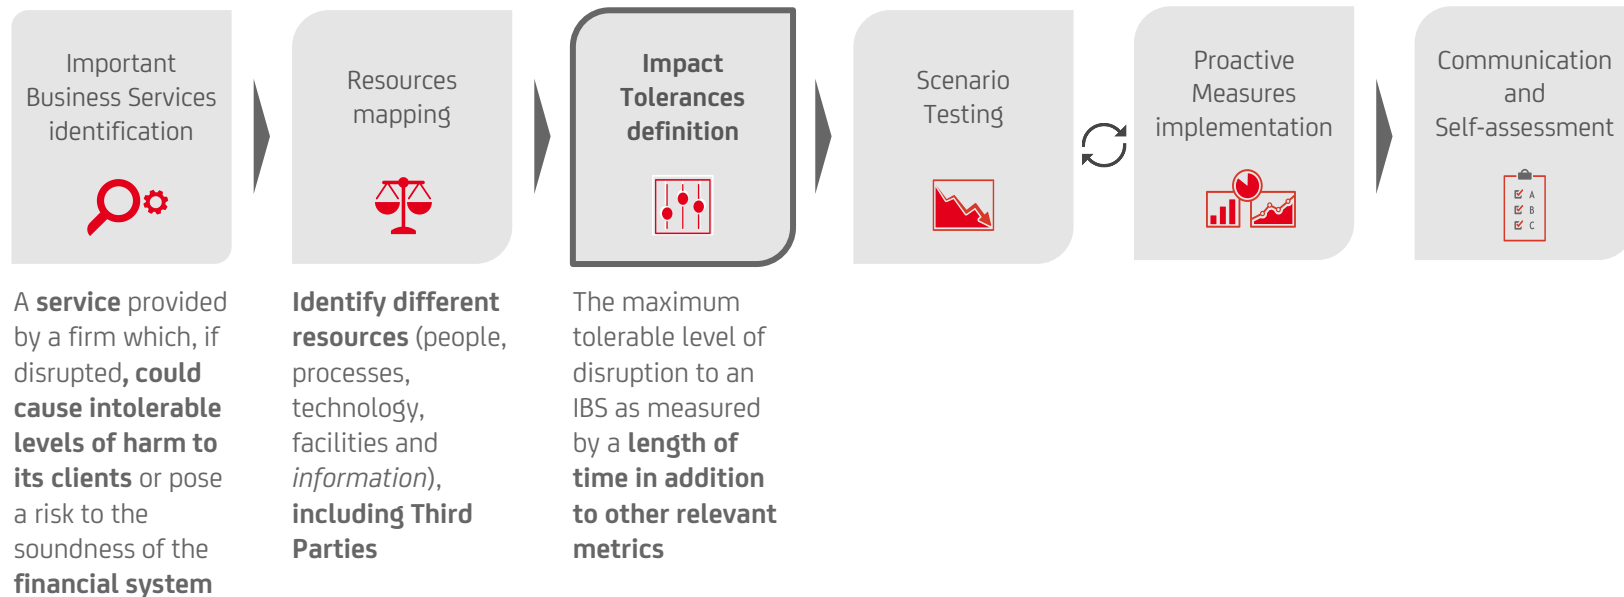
Important Business Services identification

Resources mapping

Impact Tolerances definition

Scenario Testing

Proactive Measures implementation

Communication and Self-assessment

A B C

A service provided by a firm which, if disrupted, could cause intolerable levels of harm to its clients or pose a risk to the soundness of the financial system

Identify different resources (people, processes, technology, facilities and information), including Third Parties

The maximum tolerable level of disruption to an IBS as measured by a length of time in addition to other relevant metrics